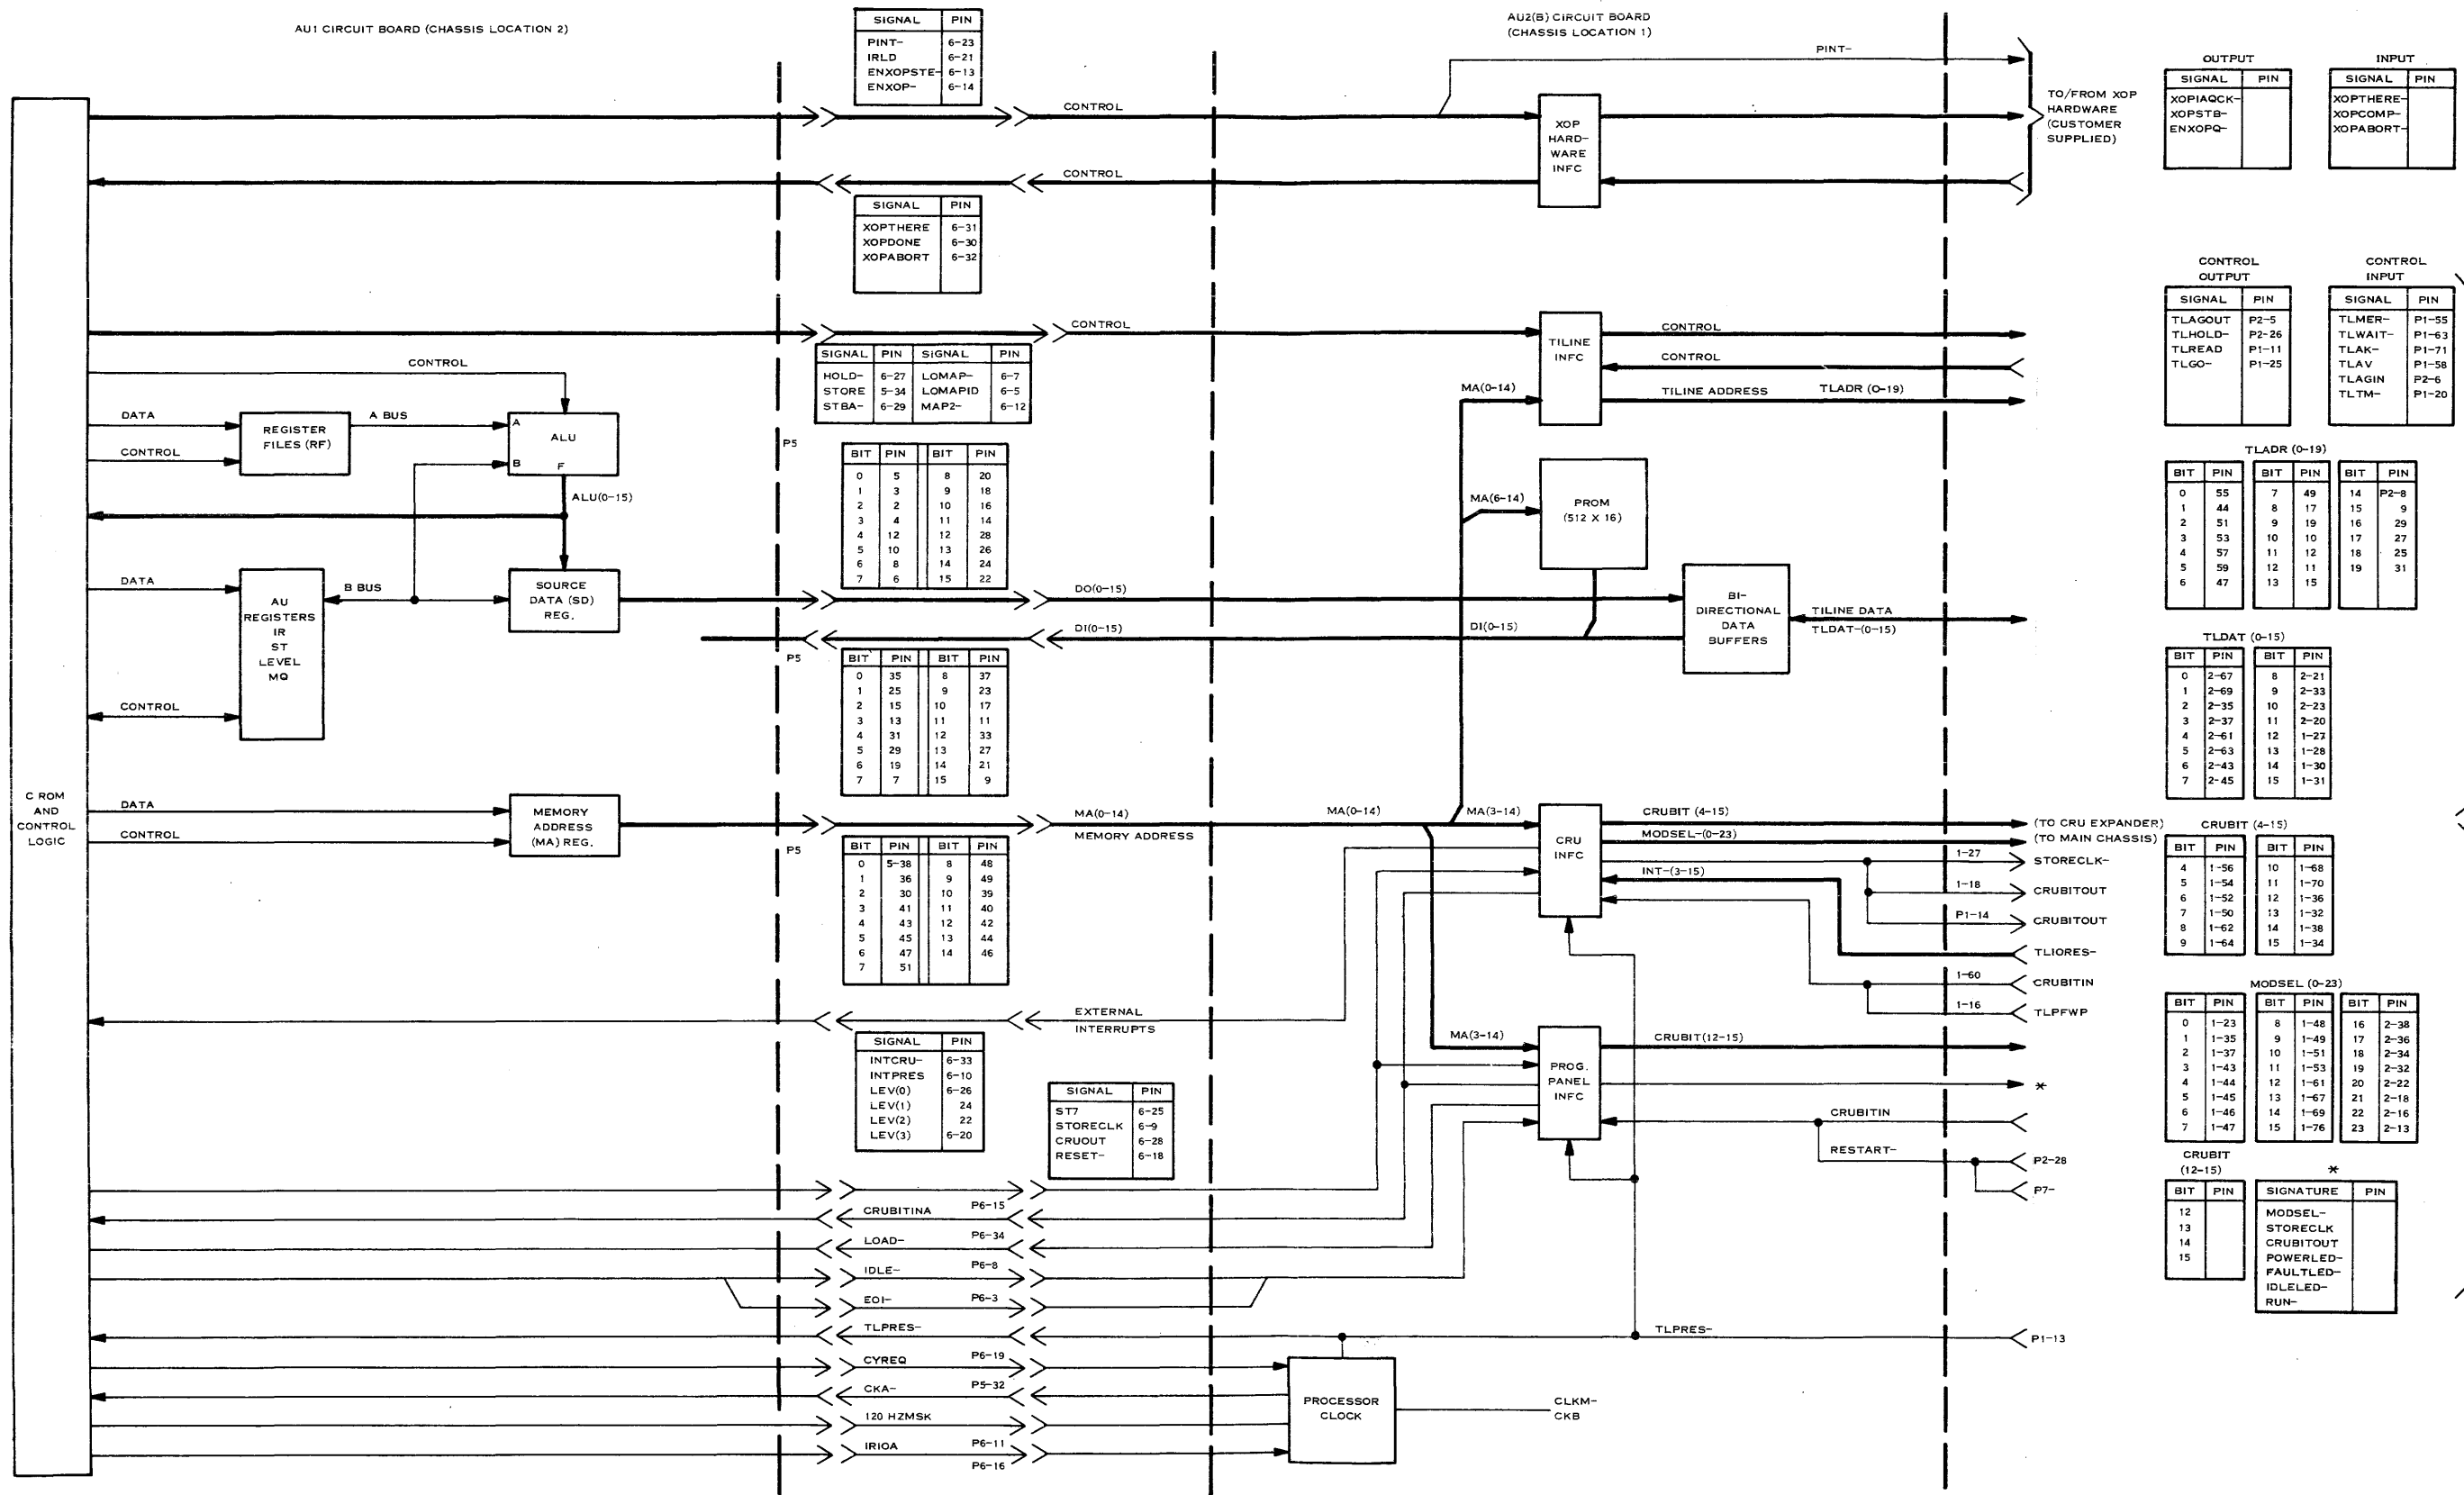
AU1 CIRCUIT BOARD (CHASSIS LOCATION 2)

| SIGNAL | PIN |
|---|---|
| PINT– | 6–23 |
| IRLD | 6–21 |
| ENXOPSTE– | 6–13 |
| ENXOP– | 6–14 |

AU2(B) CIRCUIT BOARD (CHASSIS LOCATION 1)

PINT–

CONTROL

XOP HARD-WARE INFC

TO/FROM XOP HARDWARE (CUSTOMER SUPPLIED)

OUTPUT

| SIGNAL | PIN |
|---|---|
| XOPIAQCK– | |
| XOPSTB– | |
| ENXOPQ– | |

INPUT

| SIGNAL | PIN |
|---|---|
| XOPTHERE– | |
| XOPCOMP– | |
| XOPABORT– | |

CONTROL

| SIGNAL | PIN |
|---|---|
| XOPTHERE | 6–31 |
| XOPDONE | 6–30 |
| XOPABORT | 6–32 |

CONTROL OUTPUT

| SIGNAL | PIN |
|---|---|
| TLAGOUT | P2–5 |
| TLHOLD– | P2–26 |
| TLREAD | P1–11 |
| TLGO– | P1–25 |

CONTROL INPUT

| SIGNAL | PIN |
|---|---|
| TLMER– | P1–55 |
| TLWAIT– | P1–63 |
| TLAK– | P1–71 |
| TLAV | P1–58 |
| TLAGIN | P2–6 |
| TLTM– | P1–20 |

CONTROL

CONTROL

TILINE INFC

CONTROL

CONTROL

| SIGNAL | PIN | SIGNAL | PIN |
|---|---|---|---|
| HOLD– | 6–27 | LOMAP– | 6–7 |
| STORE | 5–34 | LOMAPID | 6–5 |
| STBA– | 6–29 | MAP2– | 6–12 |

MA(0–14)

TILINE ADDRESS

TLADR (0–19)

DATA

REGISTER FILES (RF)

A BUS

A

ALU

B

F

CONTROL

P5

| BIT | PIN | BIT | PIN |
|---|---|---|---|
| 0 | 5 | 8 | 20 |
| 1 | 3 | 9 | 18 |
| 2 | 2 | 10 | 16 |
| 3 | 4 | 11 | 14 |
| 4 | 12 | 12 | 28 |
| 5 | 10 | 13 | 26 |
| 6 | 8 | 14 | 24 |
| 7 | 6 | 15 | 22 |

TLADR (0–19)

| BIT | PIN | BIT | PIN | BIT | PIN |
|---|---|---|---|---|---|
| 0 | 55 | 7 | 49 | 14 | P2–8 |
| 1 | 44 | 8 | 17 | 15 | 9 |
| 2 | 51 | 9 | 19 | 16 | 29 |
| 3 | 53 | 10 | 10 | 17 | 27 |
| 4 | 57 | 11 | 12 | 18 | 25 |
| 5 | 59 | 12 | 11 | 19 | 31 |
| 6 | 47 | 13 | 15 | | |

ALU(0–15)

MA(6–14)

PROM (512 X 16)

DATA

B BUS

AU REGISTERS IR ST LEVEL MQ

SOURCE DATA (SD) REG.

DO(0–15)

BI-DIRECTIONAL DATA BUFFERS

TILINE DATA

TLDAT–(0–15)

DI(0–15)

DI(0–15)

P5

| BIT | PIN | BIT | PIN |
|---|---|---|---|
| 0 | 35 | 8 | 37 |
| 1 | 25 | 9 | 23 |
| 2 | 15 | 10 | 17 |
| 3 | 13 | 11 | 11 |
| 4 | 31 | 12 | 33 |
| 5 | 29 | 13 | 27 |
| 6 | 19 | 14 | 21 |
| 7 | 7 | 15 | 9 |

TLDAT (0–15)

| BIT | PIN | BIT | PIN |
|---|---|---|---|
| 0 | 2–67 | 8 | 2–21 |
| 1 | 2–69 | 9 | 2–33 |
| 2 | 2–35 | 10 | 2–23 |
| 3 | 2–37 | 11 | 2–20 |
| 4 | 2–61 | 12 | 1–27 |
| 5 | 2–63 | 13 | 1–28 |
| 6 | 2–43 | 14 | 1–30 |
| 7 | 2–45 | 15 | 1–31 |

CONTROL

C ROM AND CONTROL LOGIC

DATA

CONTROL

MEMORY ADDRESS (MA) REG.

MA(0–14)

MEMORY ADDRESS

MA(0–14)

MA(3–14)

CRU INFC

CRUBIT (4–15)

MODSEL–(0–23)

(TO CRU EXPANDER)

(TO MAIN CHASSIS)

CRUBIT (4–15)

P5

| BIT | PIN | BIT | PIN |
|---|---|---|---|
| 0 | 5–38 | 8 | 48 |
| 1 | 36 | 9 | 49 |
| 2 | 30 | 10 | 39 |
| 3 | 41 | 11 | 40 |
| 4 | 43 | 12 | 42 |
| 5 | 45 | 13 | 44 |
| 6 | 47 | 14 | 46 |
| 7 | 51 | | |

INT–(3–15)

1–27 STORECLK–

1–18 CRUBITOUT

P1–14 CRUBITOUT

TLIORES–

1–60 CRUBITIN

1–16 TLPFWP

| BIT | PIN | BIT | PIN |
|---|---|---|---|
| 4 | 1–56 | 10 | 1–68 |
| 5 | 1–54 | 11 | 1–70 |
| 6 | 1–52 | 12 | 1–36 |
| 7 | 1–50 | 13 | 1–32 |
| 8 | 1–62 | 14 | 1–38 |
| 9 | 1–64 | 15 | 1–34 |

MODSEL (0–23)

| BIT | PIN | BIT | PIN | BIT | PIN |
|---|---|---|---|---|---|
| 0 | 1–23 | 8 | 1–48 | 16 | 2–38 |
| 1 | 1–35 | 9 | 1–49 | 17 | 2–36 |
| 2 | 1–37 | 10 | 1–51 | 18 | 2–34 |
| 3 | 1–43 | 11 | 1–53 | 19 | 2–32 |
| 4 | 1–44 | 12 | 1–61 | 20 | 2–22 |
| 5 | 1–45 | 13 | 1–67 | 21 | 2–18 |
| 6 | 1–46 | 14 | 1–69 | 22 | 2–16 |
| 7 | 1–47 | 15 | 1–76 | 23 | 2–13 |

EXTERNAL INTERRUPTS

| SIGNAL | PIN |
|---|---|
| INTCRU– | 6–33 |
| INTPRES | 6–10 |
| LEV(0) | 6–26 |
| LEV(1) | 24 |
| LEV(2) | 22 |
| LEV(3) | 6–20 |

MA(3–14)

PROG. PANEL INFC

CRUBIT(12–15)

*

| SIGNAL | PIN |
|---|---|
| ST7 | 6–25 |
| STORECLK | 6–9 |
| CRUOUT | 6–28 |
| RESET– | 6–18 |

CRUBITIN

RESTART–

P2–28

P7–

CRUBIT (12–15)

| BIT | PIN |
|---|---|
| 12 | |
| 13 | |
| 14 | |
| 15 | |

*

| SIGNATURE | PIN |
|---|---|
| MODSEL– | |
| STORECLK | |
| CRUBITOUT | |
| POWERLED– | |
| FAULTLED– | |
| IDLELED– | |
| RUN– | |

CRUBITINA P6–15

LOAD– P6–34

IDLE– P6–8

EOI– P6–3

TLPRES–

TLPRES–

P1–13

CYREQ P6–19

CKA– P5–32

120 HZMSK

IRIOA P6–11

P6–16

PROCESSOR CLOCK

CLKM–
CKB